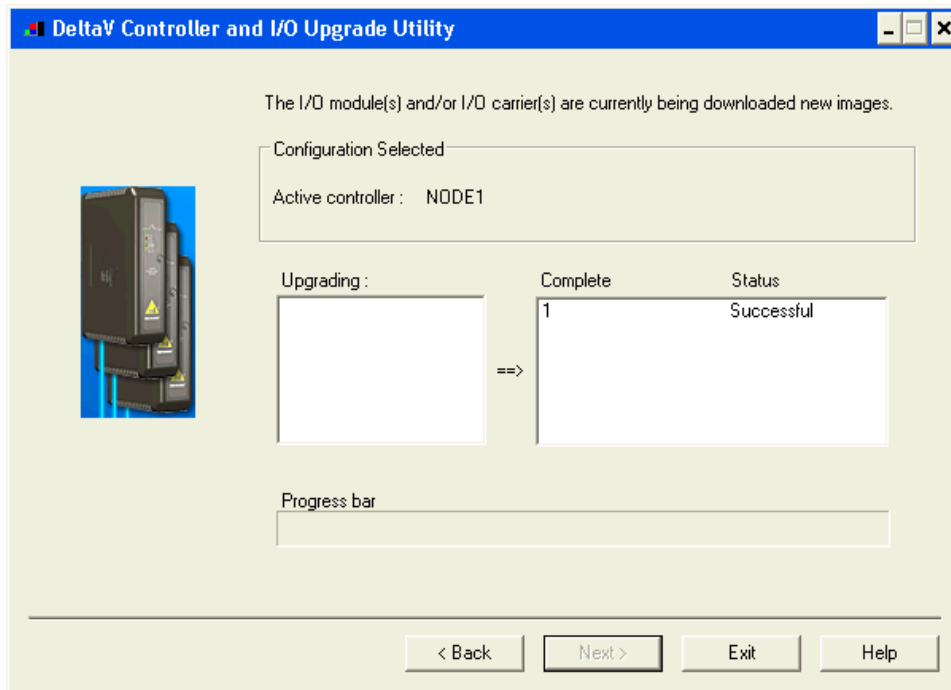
DeltaV Controller and I/O Upgrade Utility

The I/O module(s) and/or I/O carrier(s) are currently being downloaded new images.

Configuration Selected

Active controller : NODE1

Upgrading :

==>

| Complete | Status |
|---|---|
| 1 | Successful |

Progress bar

< Back

Next >

Exit

Help